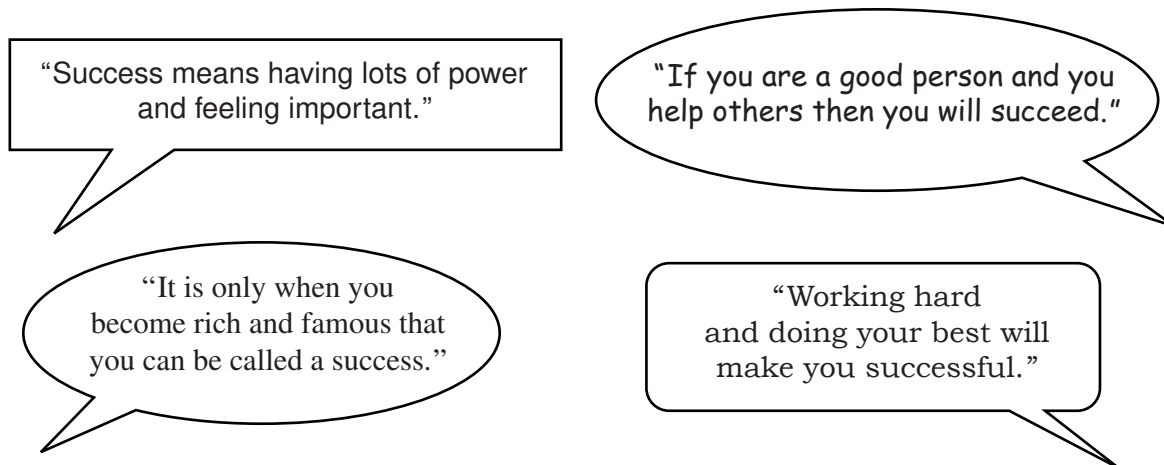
"Success means having lots of power and feeling important."

"If you are a good person and you help others then you will succeed."

"It is only when you become rich and famous that you can be called a success."

"Working hard and doing your best will make you successful."